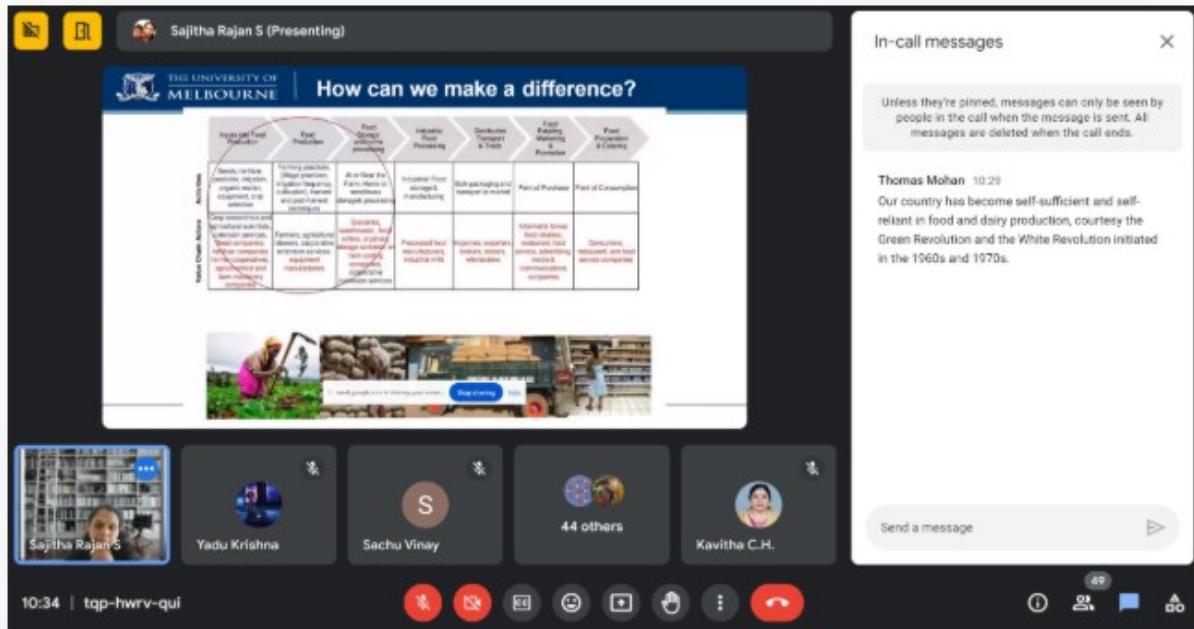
Sajitha Rajan S (Presenting)

THE UNIVERSITY OF MELBOURNE

How can we make a difference?

| | Inputs and Food Production | Food Production | Food Storage and Primary processing | Industrial Food Processing | Distribution Transport & Trade | Food Retailing Marketing & Promotion | Food Preparation & Catering |
|---|---|---|---|---|---|---|---|
| Activities | Seeds, fertiliser, pesticides, irrigation, organic matter, equipment, crop selection | Farming practices (tillage practices, irrigation frequency, cultivation), harvest and post-harvest techniques | At or Near the Farm: Home or warehouse storage& processing | Industrial Food storage & manufacturing | Bulk packaging and transport to market | Point of Purchase | Point of Consumption |
| Value Chain Actors | Crop researchers and agricultural scientists, extension services, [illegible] companies, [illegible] companies, farmer cooperatives, agrochemical and farm machinery companies | Farmers, agricultural laborers, cooperative extension services, equipment manufacturers | Granaries, warehouses, food millers, crushers, storage and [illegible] farm crossing companies, cooperative extension services | Processed food manufacturers, industrial mills | Importers, exporters, brokers, traders, wholesalers | Informal & formal food retailers, restaurant, food service, advertising, media & communications companies | Consumers, restaurant, and food service companies |

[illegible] Stop sharing Hide

In-call messages

Unless they're pinned, messages can only be seen by people in the call when the message is sent. All messages are deleted when the call ends.

Thomas Mohan 10:29
Our country has become self-sufficient and self-reliant in food and dairy production, courtesy the Green Revolution and the White Revolution initiated in the 1960s and 1970s.

Send a message

Sajitha Rajan S
Yadu Krishna
S
Sachu Vinay
44 others
Kavitha C.H.

10:34 | tqp-hwrv-qui

49